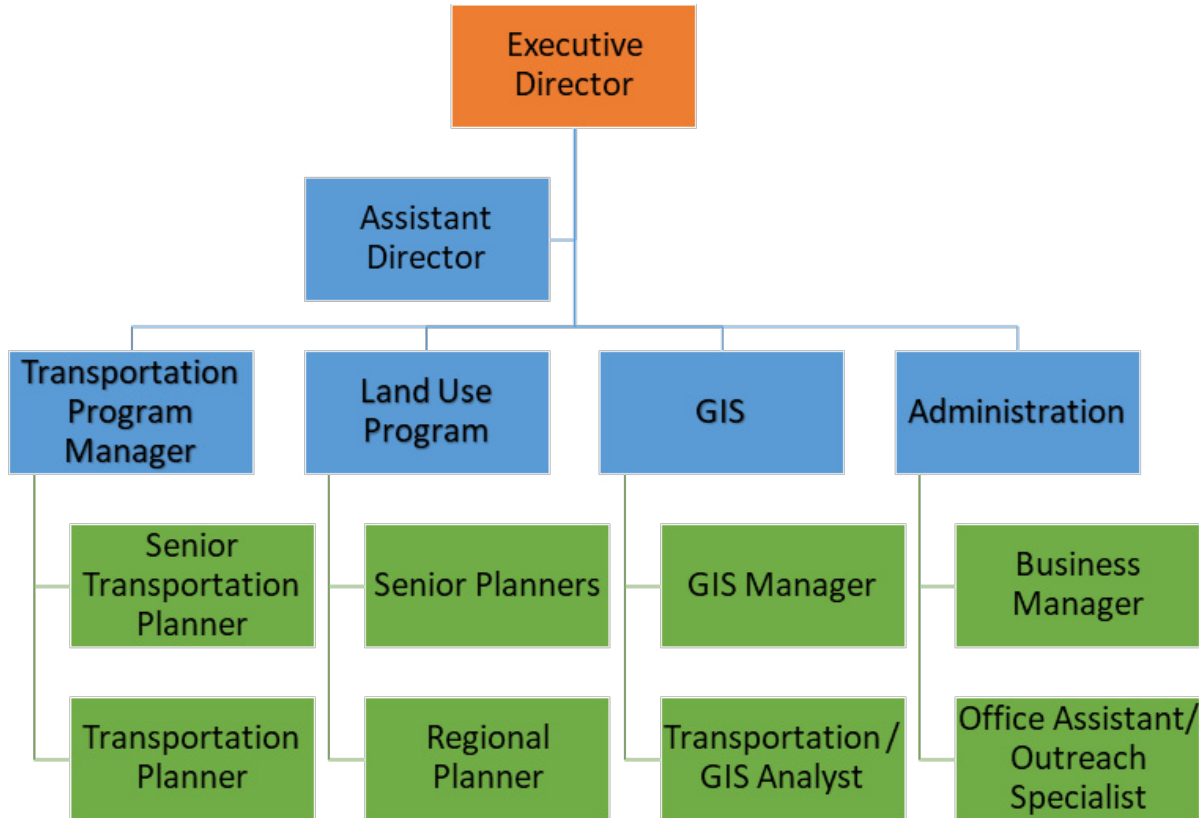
Executive Director

Assistant Director

Transportation Program Manager

Land Use Program

GIS

Administration

Senior Transportation Planner

Transportation Planner

Senior Planners

Regional Planner

GIS Manager

Transportation / GIS Analyst

Business Manager

Office Assistant/ Outreach Specialist